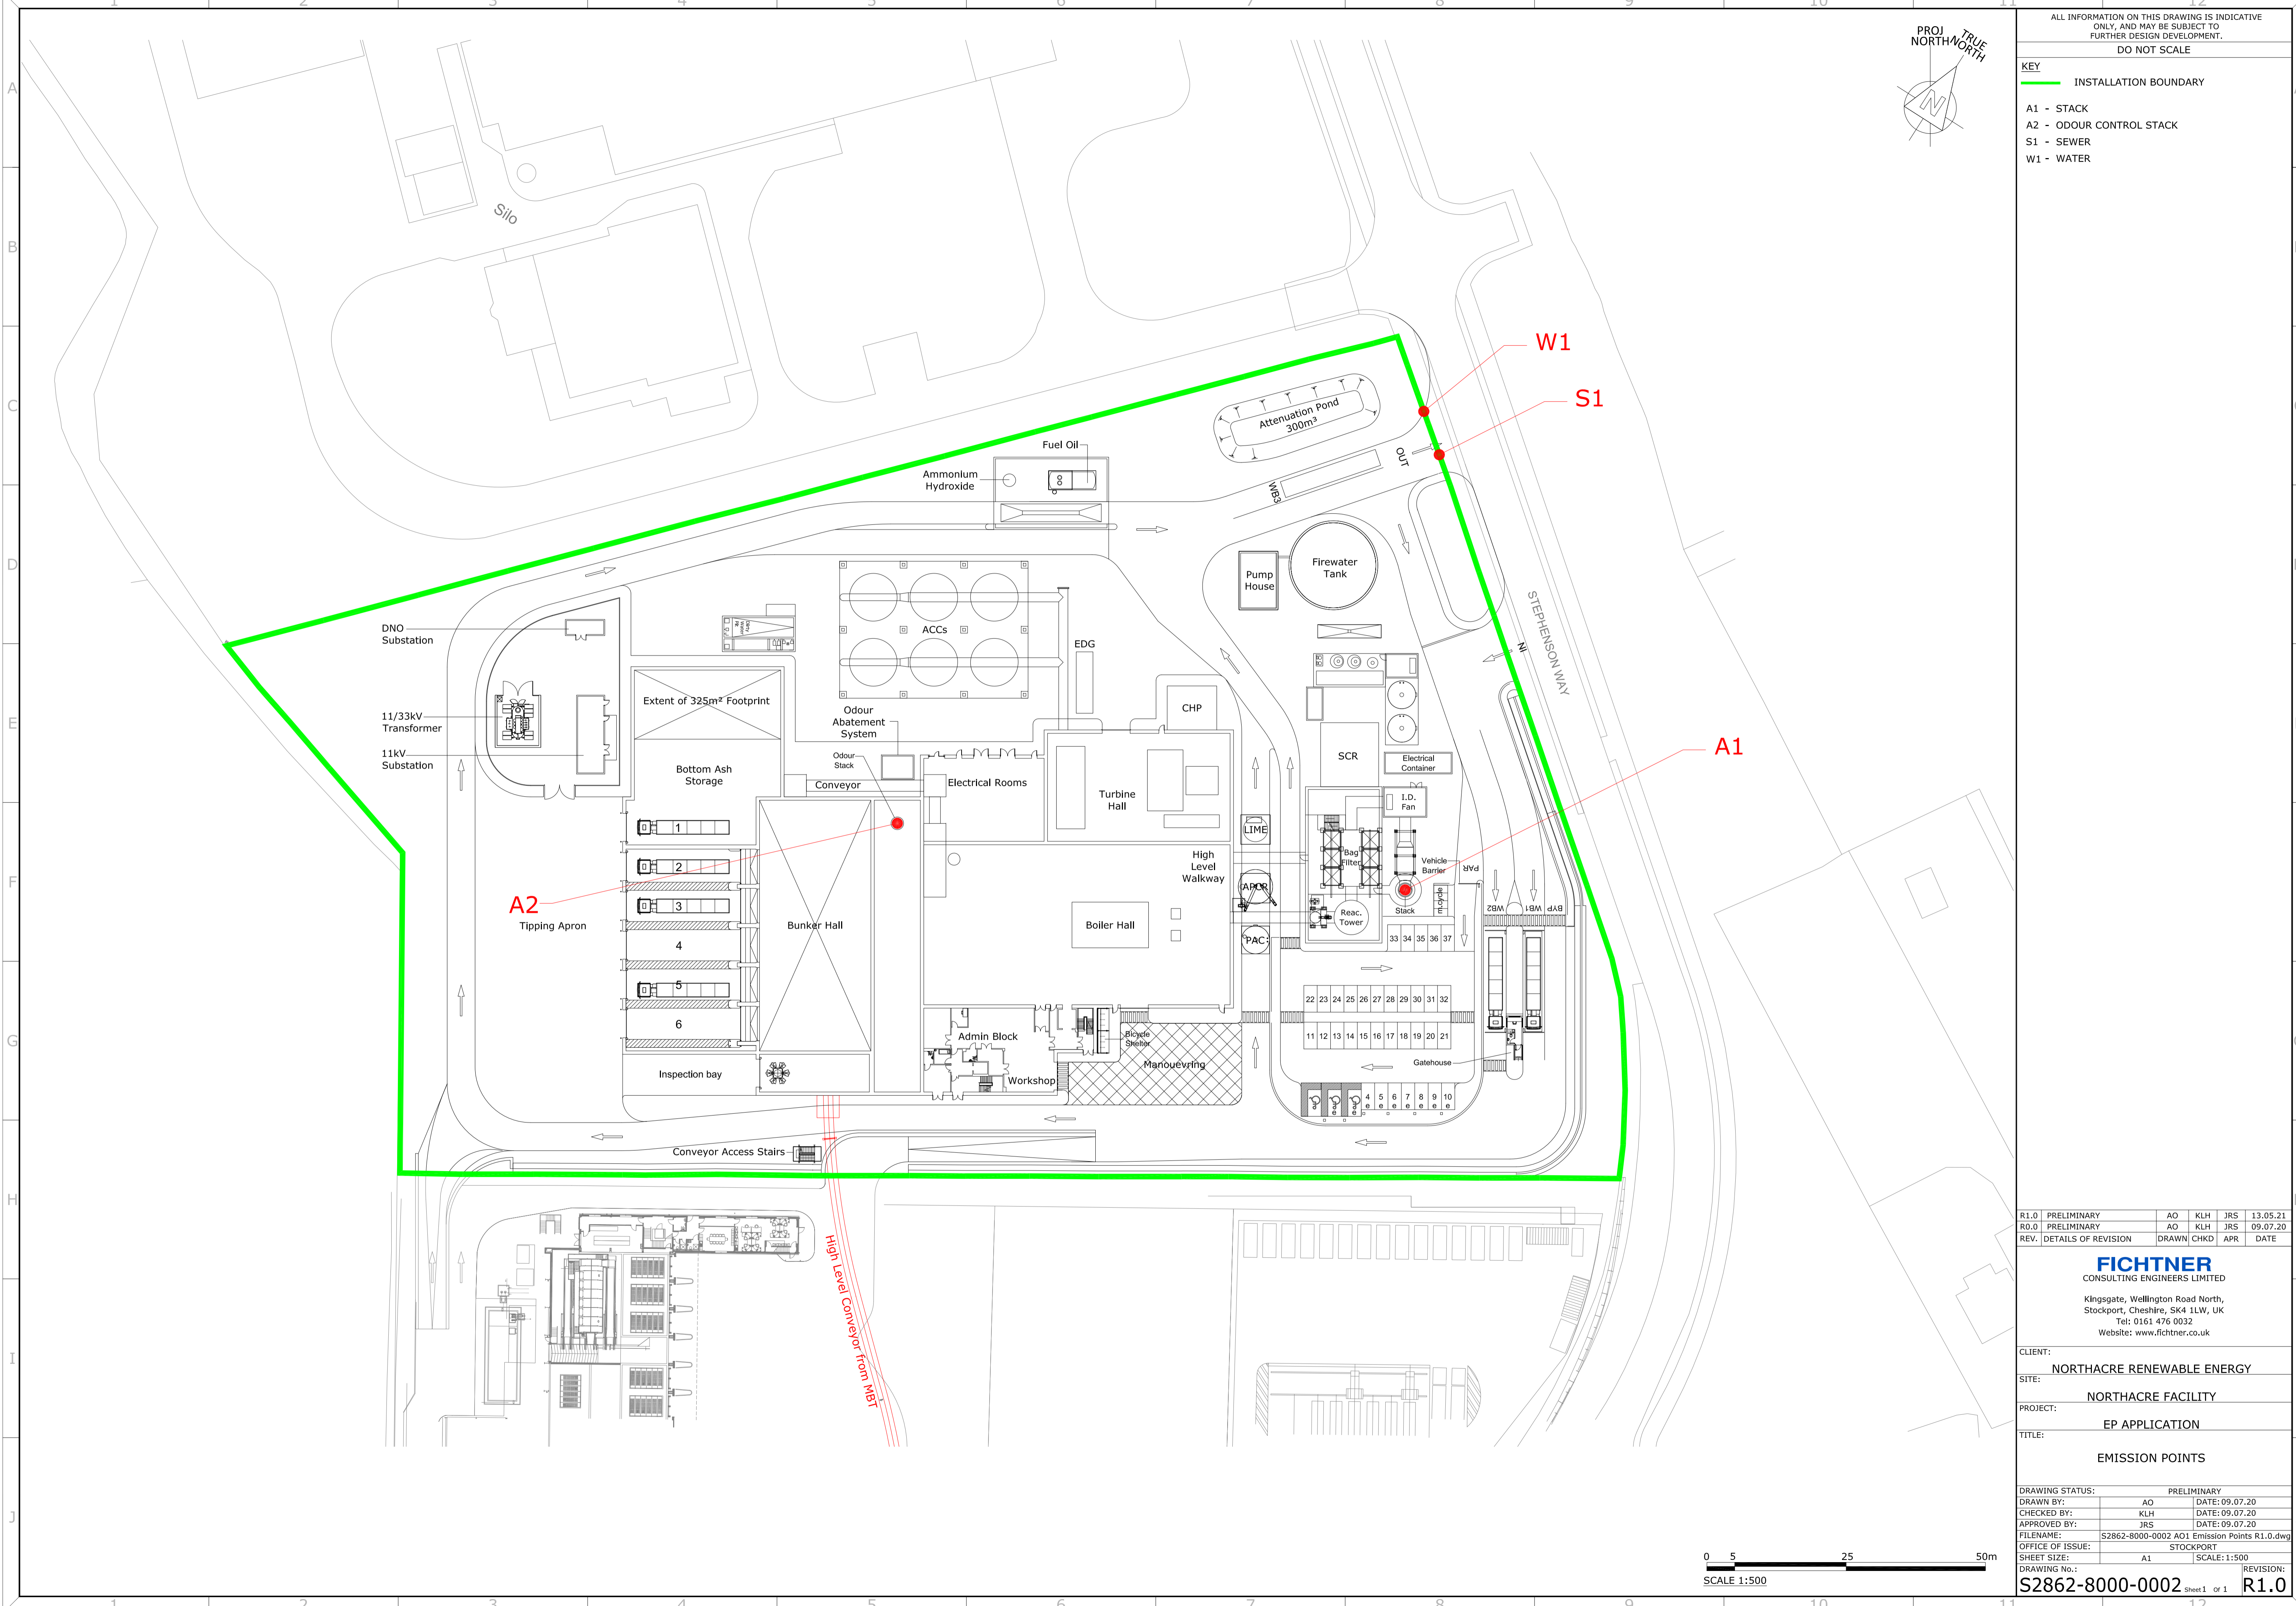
ALL INFORMATION ON THIS DRAWING IS INDICATIVE ONLY, AND MAY BE SUBJECT TO FURTHER DESIGN DEVELOPMENT.
DO NOT SCALE

KEY
INSTALLATION BOUNDARY

A1 - STACK
A2 - ODOUR CONTROL STACK
S1 - SEWER
W1 - WATER

PROJ NORTH
TRUE NORTH
N

Silo
W1
S1
A1
A2
Attenuation Pond 300m³
OUT
WB3
Fuel Oil
Ammonium Hydroxide
Pump House
Firewater Tank
STEPHENSON WAY
IN
DNO Substation
11/33kV Transformer
11kV Substation
ACCs
EDG
Extent of 325m² Footprint
Odour Abatement System
Odour Stack
CHP
SCR
Electrical Container
Bottom Ash Storage
Conveyor
Electrical Rooms
Turbine Hall
I.D. Fan
LIME
Bag Filter
Vehicle Barrier
PAR
High Level Walkway
APCR
Reac. Tower
Stack
WB2
WB1
BYP
PAC
Boiler Hall
Tipping Apron
Bunker Hall
1
2
3
4
5
6
33 34 35 36 37
22 23 24 25 26 27 28 29 30 31 32
11 12 13 14 15 16 17 18 19 20 21
4 5 6 7 8 9 10
Admin Block
Bicycle Shelter
Manoeuvring
Gatehouse
Workshop
Inspection bay
Conveyor Access Stairs
High Level Conveyor from MBT

0 5 25 50m
SCALE 1:500

| R1.0 | PRELIMINARY | AO | KLH | JRS | 13.05.21 |
|---|---|---|---|---|---|
| R0.0 | PRELIMINARY | AO | KLH | JRS | 09.07.20 |
| REV. | DETAILS OF REVISION | DRAWN | CHKD | APR | DATE |

FICHTNER
CONSULTING ENGINEERS LIMITED
Kingsgate, Wellington Road North, Stockport, Cheshire, SK4 1LW, UK
Tel: 0161 476 0032
Website: www.fichtner.co.uk

CLIENT:
NORTHACRE RENEWABLE ENERGY
SITE:
NORTHACRE FACILITY
PROJECT:
EP APPLICATION
TITLE:
EMISSION POINTS

DRAWING STATUS: PRELIMINARY
DRAWN BY: AO DATE: 09.07.20
CHECKED BY: KLH DATE: 09.07.20
APPROVED BY: JRS DATE: 09.07.20
FILENAME: S2862-8000-0002 AO1 Emission Points R1.0.dwg
OFFICE OF ISSUE: STOCKPORT
SHEET SIZE: A1 SCALE: 1:500
DRAWING No.: S2862-8000-0002 Sheet 1 of 1
REVISION: R1.0